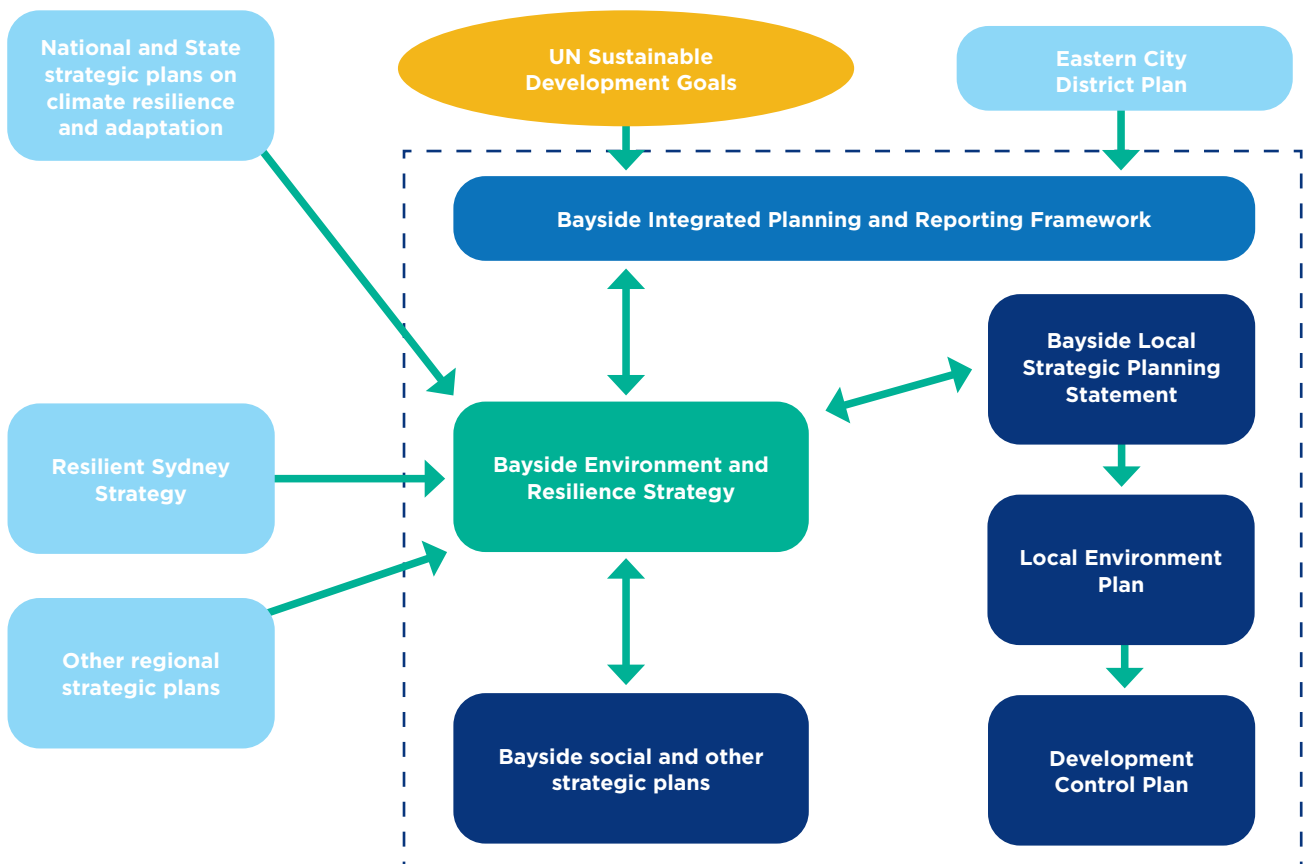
National and State strategic plans on climate resilience and adaptation

UN Sustainable Development Goals

Eastern City District Plan

Bayside Integrated Planning and Reporting Framework

Bayside Local Strategic Planning Statement

Resilient Sydney Strategy

Bayside Environment and Resilience Strategy

Local Environment Plan

Other regional strategic plans

Bayside social and other strategic plans

Development Control Plan